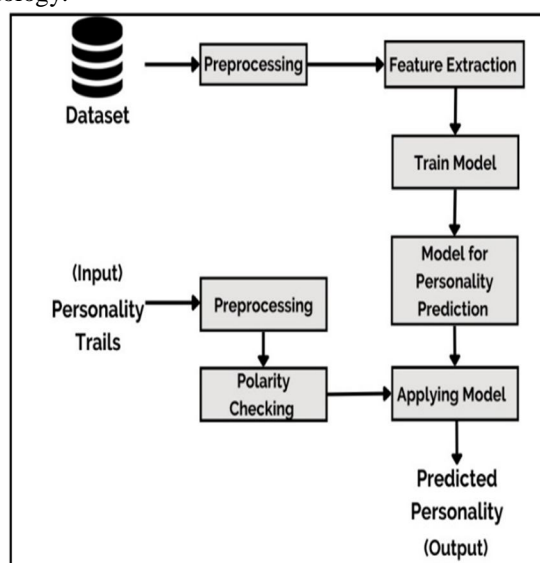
ology:

Dataset

Preprocessing

Feature Extraction

Train Model

Model for Personality Prediction

(Input) Personality Trails

Preprocessing

Polarity Checking

Applying Model

Predicted Personality (Output)